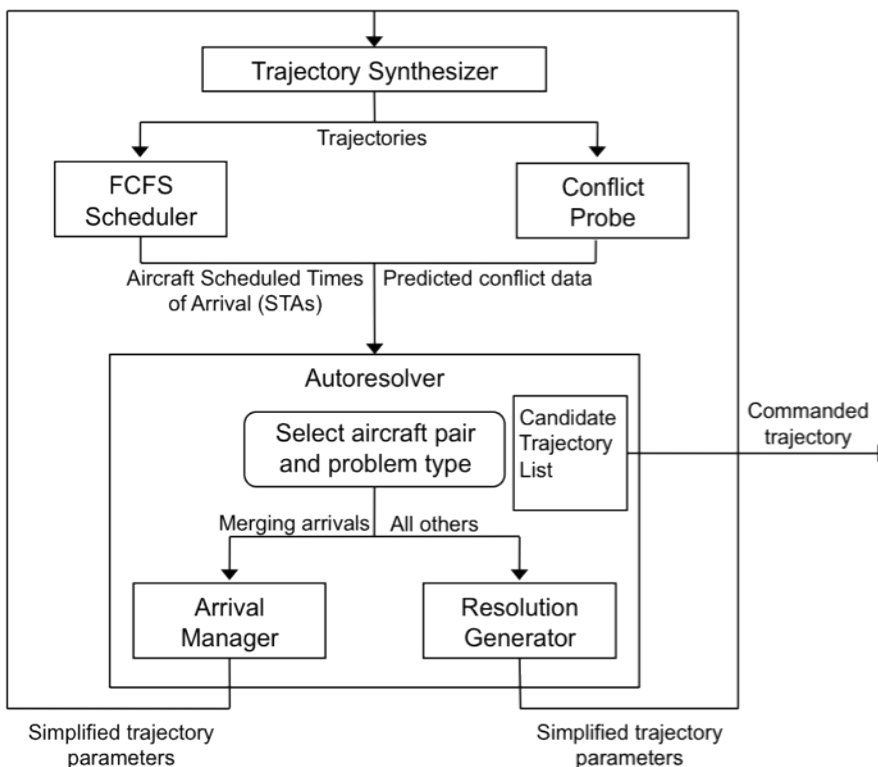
Trajectory Synthesizer

Trajectories

FCFS Scheduler

Conflict Probe

Aircraft Scheduled Times of Arrival (STAs)

Predicted conflict data

Autoresolver

Select aircraft pair and problem type

Candidate Trajectory List

Commanded trajectory

Merging arrivals

All others

Arrival Manager

Resolution Generator

Simplified trajectory parameters

Simplified trajectory parameters